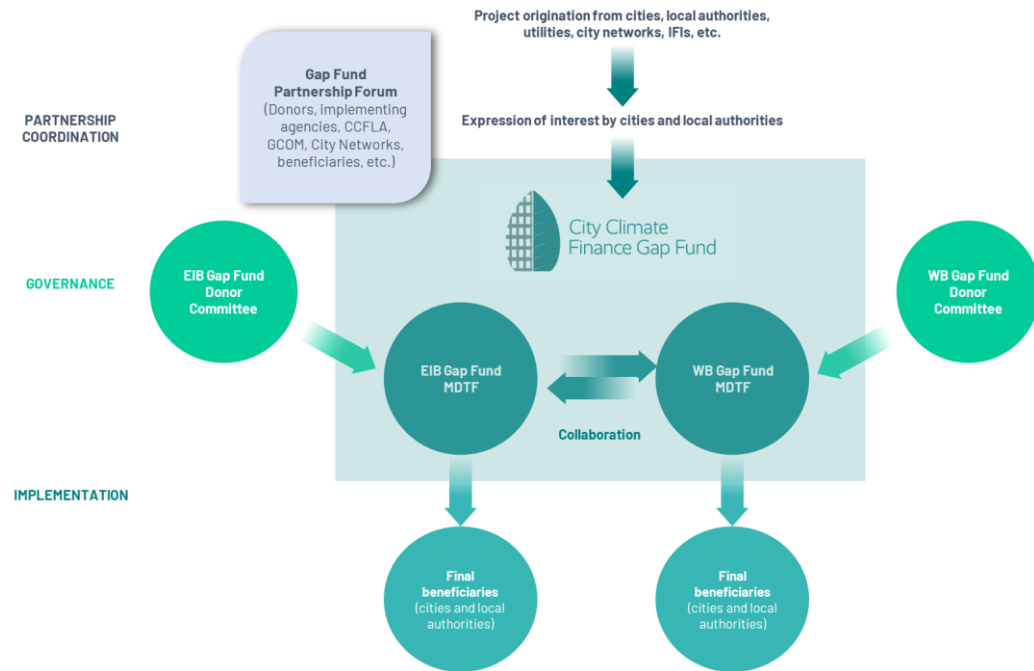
Project origination from cities, local authorities, utilities, city networks, IFIs, etc.

PARTNERSHIP COORDINATION

Gap Fund Partnership Forum
(Donors, implementing agencies, CCFLA, GCOM, City Networks, beneficiaries, etc.)

Expression of interest by cities and local authorities

City Climate Finance Gap Fund

GOVERNANCE

EIB Gap Fund Donor Committee

WB Gap Fund Donor Committee

EIB Gap Fund MDTF

WB Gap Fund MDTF

Collaboration

IMPLEMENTATION

Final beneficiaries
(cities and local authorities)

Final beneficiaries
(cities and local authorities)